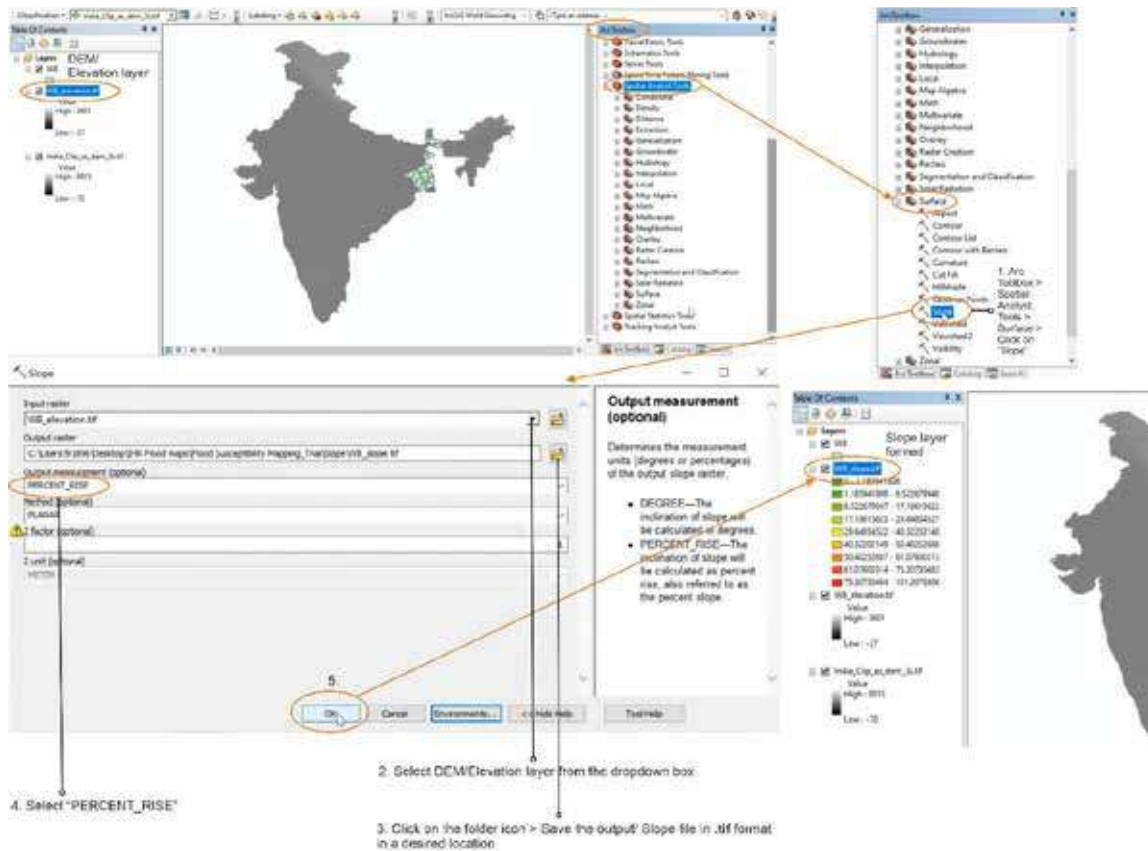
Table Of Contents

Layers

WB

DEM/ Elevation layer

WB_elevation.tif

Value

High : 3601

Low : -27

India_Clip_as_dem_3.tif

Value

High : 8815

Low : -70

ArcToolbox

Spatial Analyst Tools

Conditional

Density

Distance

Extraction

Generalization

Groundwater

Hydrology

Interpolation

Local

Map Algebra

Math

Multivariate

Neighborhood

Overlay

Raster Creation

Reclass

Segmentation and Classification

Solar Radiation

Surface

Zonal

Spatial Statistics Tools

Tracking Analyst Tools

ArcToolbox

Generalization

Groundwater

Hydrology

Interpolation

Local

Map Algebra

Math

Multivariate

Neighborhood

Overlay

Raster Creation

Reclass

Segmentation and Classification

Solar Radiation

Surface

Aspect

Contour

Contour List

Contour with Barriers

Curvature

Cut Fill

Hillshade

Observer Points

Slope

Viewshed

Viewshed 2

Visibility

Zonal

1. Arc ToolBox > Spatial Analyst Tools > Surface > Click on 'Slope'

Slope

Input raster

WB_elevation.tif

Output raster

C:\Users\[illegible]\Desktop\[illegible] Flood Maps\Flood Susceptibility Mapping_Trial\slope\WB_slope.tif

Output measurement (optional)

PERCENT_RISE

Method (optional)

PLANAR

Z factor (optional)

Z unit (optional)

METER

Output measurement (optional)

Determines the measurement units (degrees or percentages) of the output slope raster.

• DEGREE—The inclination of slope will be calculated in degrees.

• PERCENT_RISE—The inclination of slope will be calculated as percent rise, also referred to as the percent slope.

5

OK

Cancel

Environments...

<< Hide Help

Tool Help

Table Of Contents

Layers

WB

Slope layer formed

WB_slope.tif

Value

1.185940395 - 6.52267846

6.52267847 - 17.1861922

17.1861923 - 28.8456452

28.8456452 - 40.5225140

40.5225140 - 50.4022688

50.4022689 - 61.0760011

61.0760012 - 75.3070463

75.3070464 - 101.207666

WB_elevation.tif

Value

High : 3601

Low : -27

India_Clip_as_dem_3.tif

Value

High : 8815

Low : -70

2. Select DEM/Elevation layer from the dropdown box

4. Select "PERCENT_RISE"

3. Click on the folder icon > Save the output Slope file in .tif format in a desired location